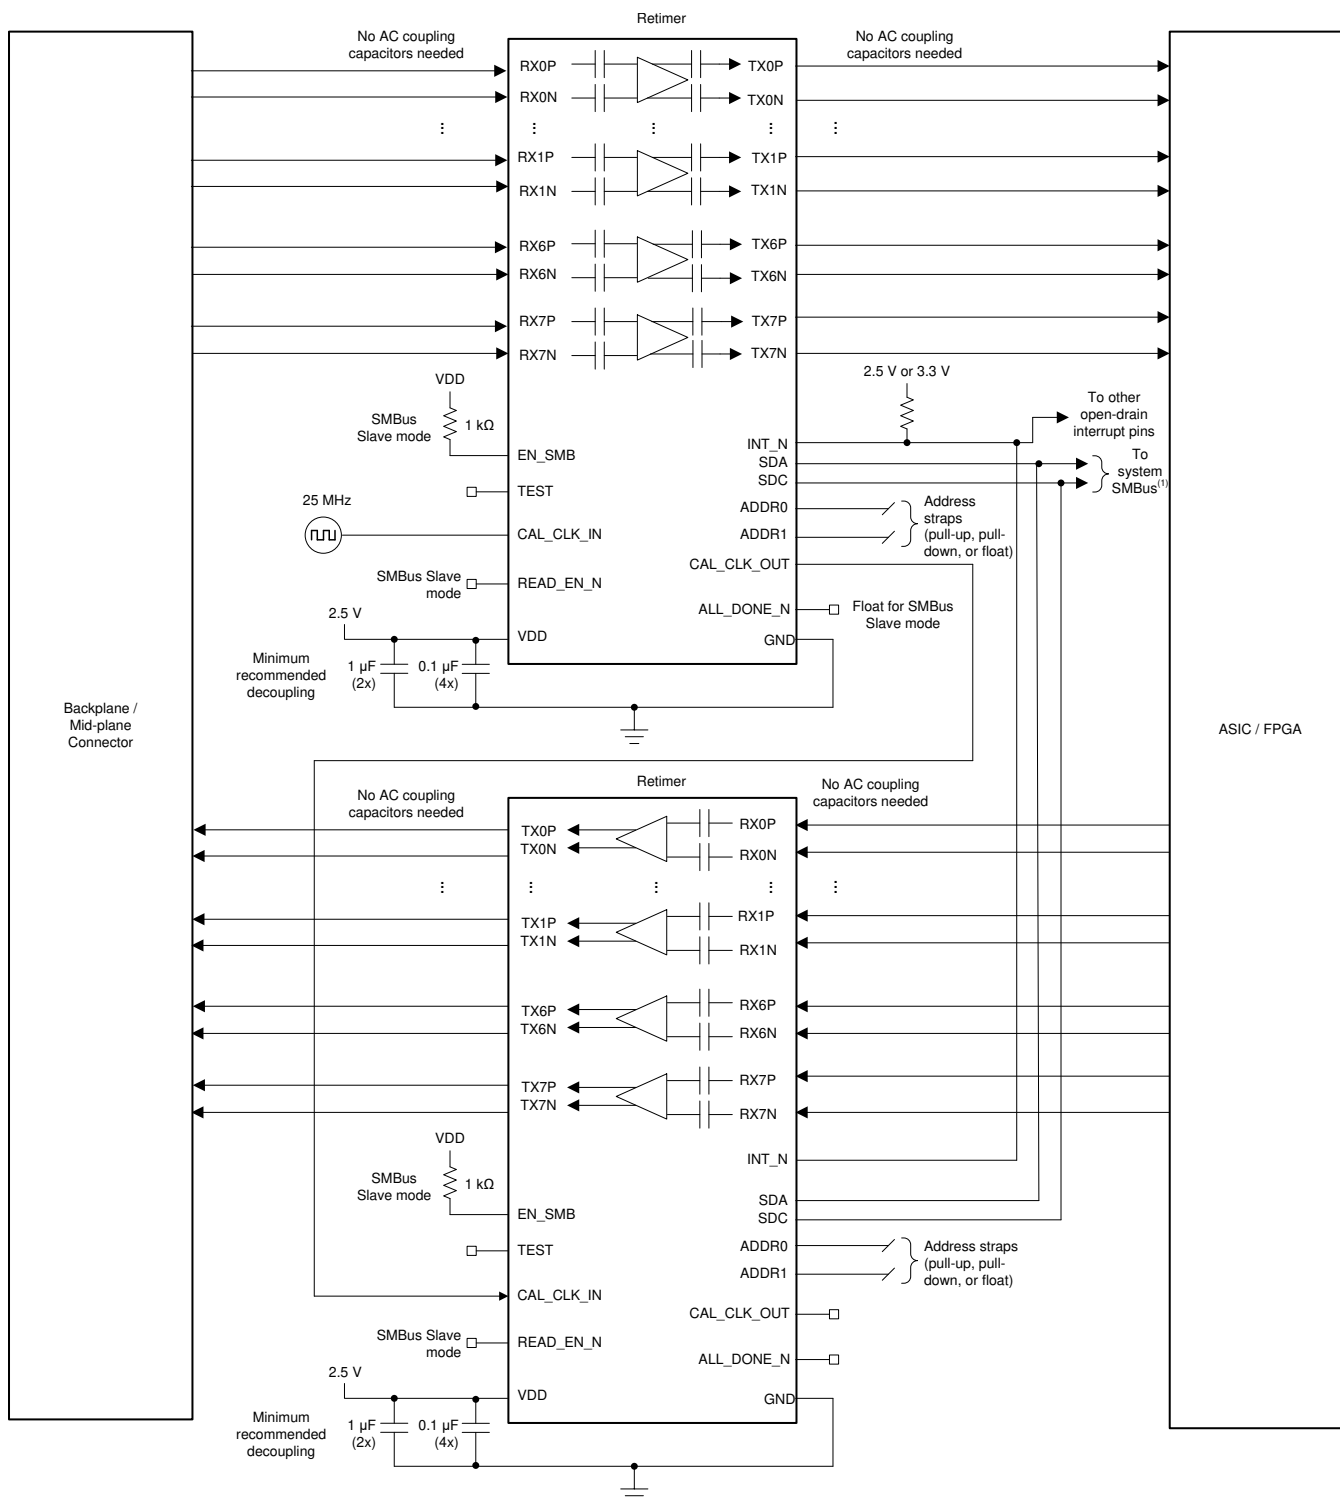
Retimer

No AC coupling capacitors needed

No AC coupling capacitors needed

RX0P
RX0N
TX0P
TX0N
⋮ ⋮ ⋮ ⋮ ⋮
RX1P
RX1N
TX1P
TX1N
RX6P
RX6N
TX6P
TX6N
RX7P
RX7N
TX7P
TX7N

VDD
SMBus Slave mode
1 kΩ
EN_SMB
TEST
25 MHz
CAL_CLK_IN
SMBus Slave mode
READ_EN_N
2.5 V
VDD
Minimum recommended decoupling
1 µF (2x)
0.1 µF (4x)
GND

2.5 V or 3.3 V
INT_N
To other open-drain interrupt pins
SDA
SDC
To system SMBus$^{(1)}$
ADDR0
ADDR1
Address straps (pull-up, pull-down, or float)
CAL_CLK_OUT
ALL_DONE_N
Float for SMBus Slave mode

Backplane / Mid-plane Connector

ASIC / FPGA

Retimer

No AC coupling capacitors needed

No AC coupling capacitors needed

TX0P
TX0N
RX0P
RX0N
⋮ ⋮ ⋮ ⋮ ⋮
TX1P
TX1N
RX1P
RX1N
TX6P
TX6N
RX6P
RX6N
TX7P
TX7N
RX7P
RX7N

VDD
SMBus Slave mode
1 kΩ
EN_SMB
TEST
CAL_CLK_IN
SMBus Slave mode
READ_EN_N
2.5 V
VDD
Minimum recommended decoupling
1 µF (2x)
0.1 µF (4x)
GND

INT_N
SDA
SDC
ADDR0
ADDR1
Address straps (pull-up, pull-down, or float)
CAL_CLK_OUT
ALL_DONE_N